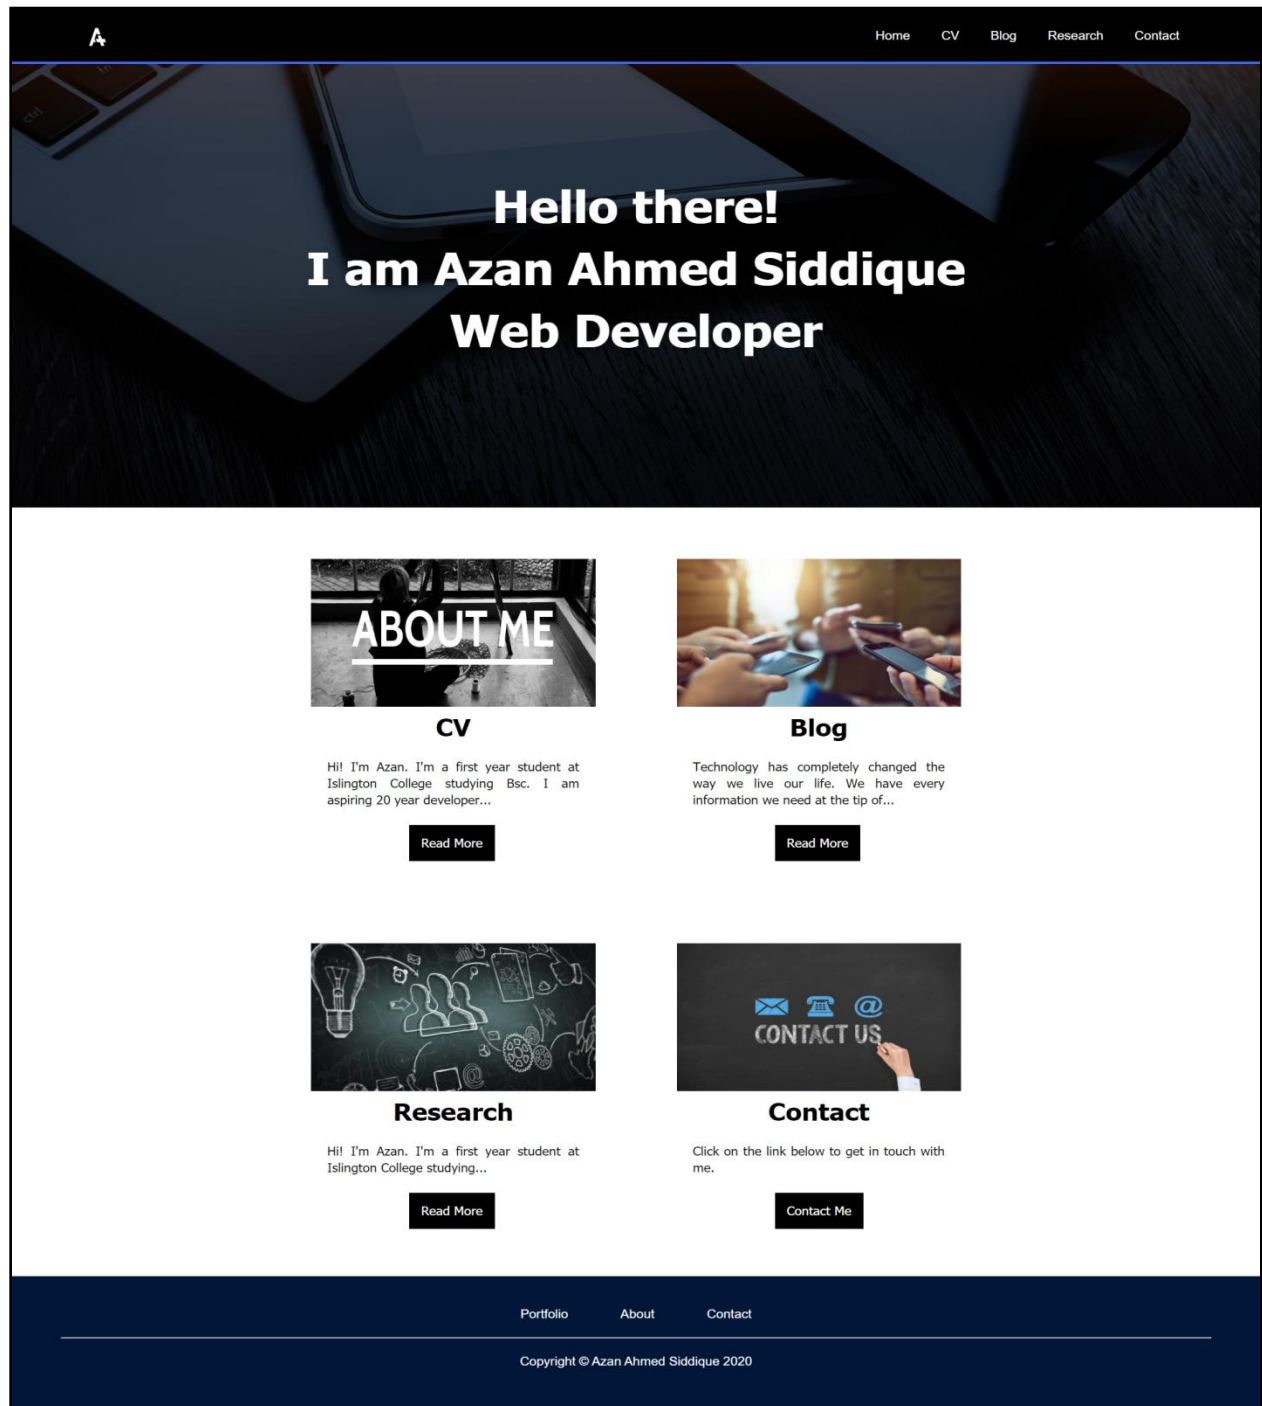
A

Home CV Blog Research Contact

Hello there!
I am Azan Ahmed Siddique
Web Developer

ABOUT ME

CV

Hi! I'm Azan. I'm a first year student at Islington College studying Bsc. I am aspiring 20 year developer...

Read More

Blog

Technology has completely changed the way we live our life. We have every information we need at the tip of...

Read More

Research

Hi! I'm Azan. I'm a first year student at Islington College studying...

Read More

CONTACT US

Contact

Click on the link below to get in touch with me.

Contact Me

Portfolio About Contact

Copyright © Azan Ahmed Siddique 2020